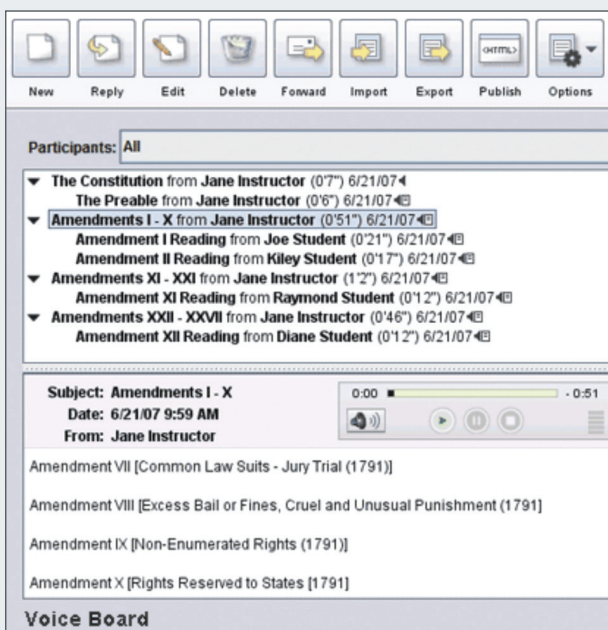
New Reply Edit Delete Forward Import Export Publish Options

Participants: All

The Constitution from Jane Instructor (0'7") 6/21/07
The Preable from Jane Instructor (0'6") 6/21/07
Amendments I - X from Jane Instructor (0'51") 6/21/07
Amendment I Reading from Joe Student (0'21") 6/21/07
Amendment II Reading from Kiley Student (0'17") 6/21/07
Amendments XI - XXI from Jane Instructor (1'2") 6/21/07
Amendment XI Reading from Raymond Student (0'12") 6/21/07
Amendments XXII - XXVII from Jane Instructor (0'46") 6/21/07
Amendment XII Reading from Diane Student (0'12") 6/21/07

Subject: Amendments I - X
Date: 6/21/07 9:59 AM
From: Jane Instructor

0:00 - 0:51

Amendment VII [Common Law Suits - Jury Trial (1791)]

Amendment VIII [Excess Bail or Fines, Cruel and Unusual Punishment (1791]

Amendment IX [Non-Enumerated Rights (1791)]

Amendment X [Rights Reserved to States [1791]

Voice Board